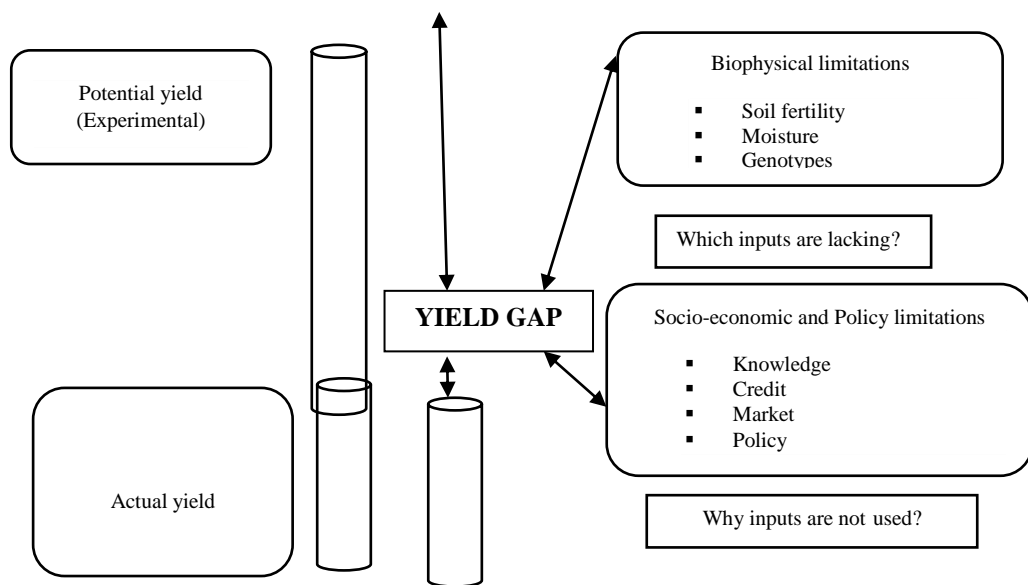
Potential yield
(Experimental)

Biophysical limitations

- Soil fertility
- Moisture
- Genotypes

Which inputs are lacking?

YIELD GAP

Socio-economic and Policy limitations

- Knowledge
- Credit
- Market
- Policy

Actual yield

Why inputs are not used?